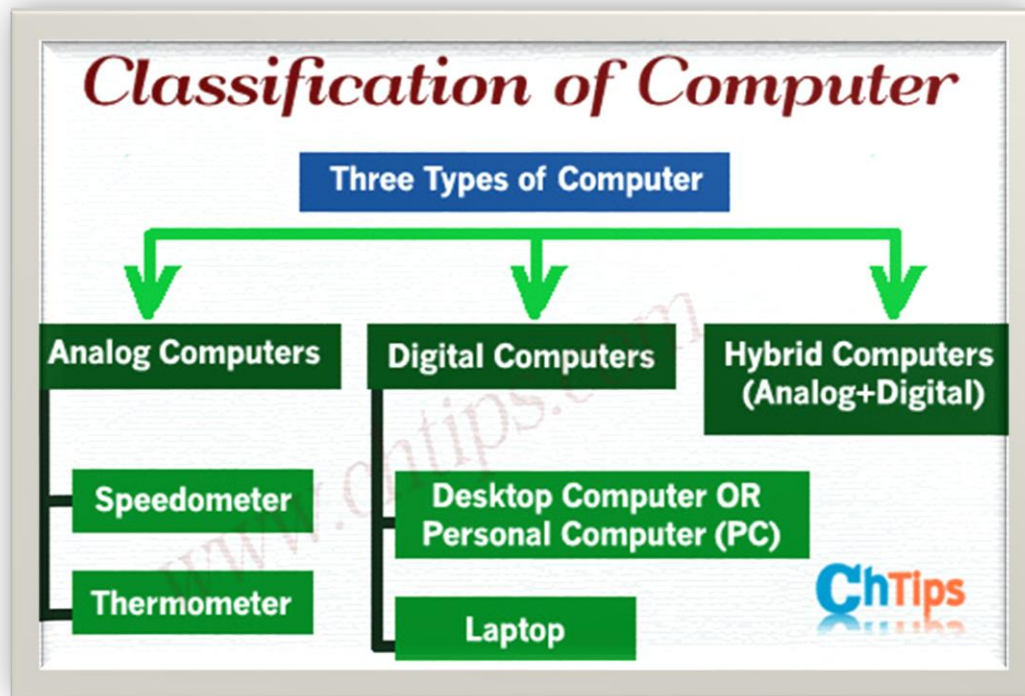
Classification of Computer

Three Types of Computer

Analog Computers

Digital Computers

Hybrid Computers (Analog+Digital)

Speedometer

Thermometer

Desktop Computer OR Personal Computer (PC)

Laptop

www.chtips.com

ChTips